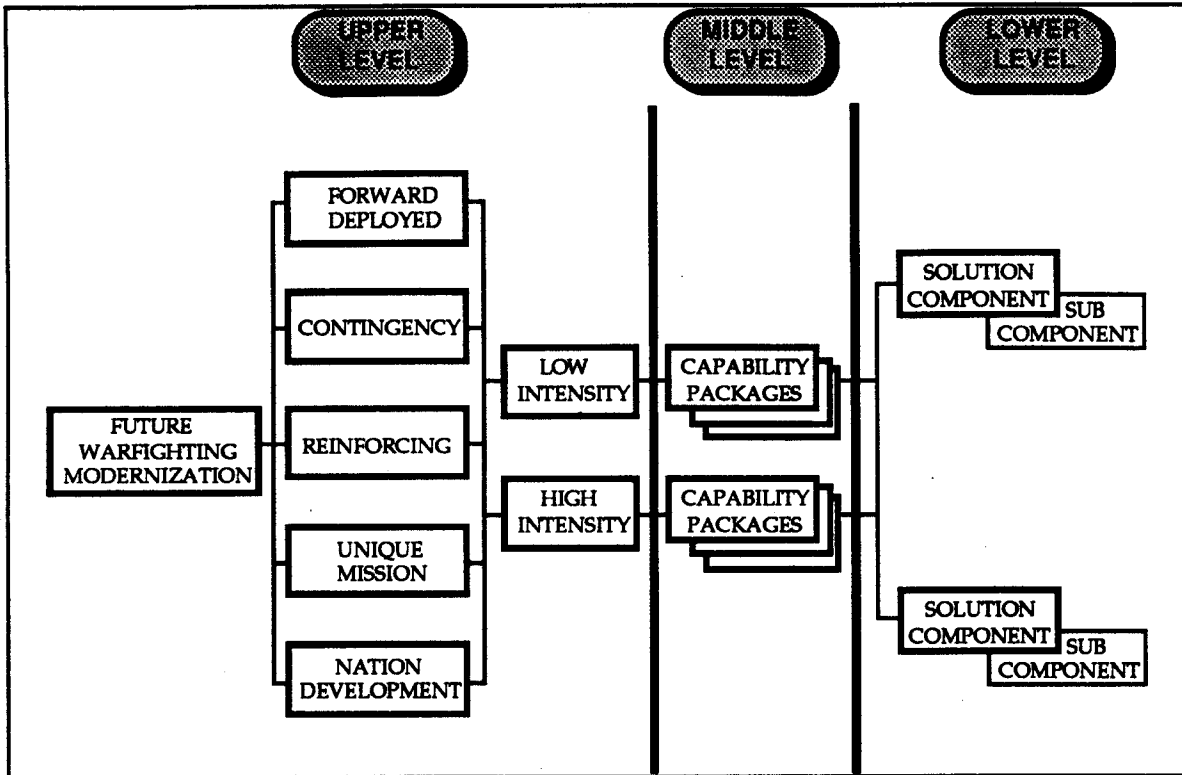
UPPER LEVEL

MIDDLE LEVEL

LOWER LEVEL

FUTURE WARFIGHTING MODERNIZATION

FORWARD DEPLOYED

CONTINGENCY

REINFORCING

UNIQUE MISSION

NATION DEVELOPMENT

LOW INTENSITY

HIGH INTENSITY

CAPABILITY PACKAGES

CAPABILITY PACKAGES

SOLUTION COMPONENT

SUB COMPONENT

SOLUTION COMPONENT

SUB COMPONENT